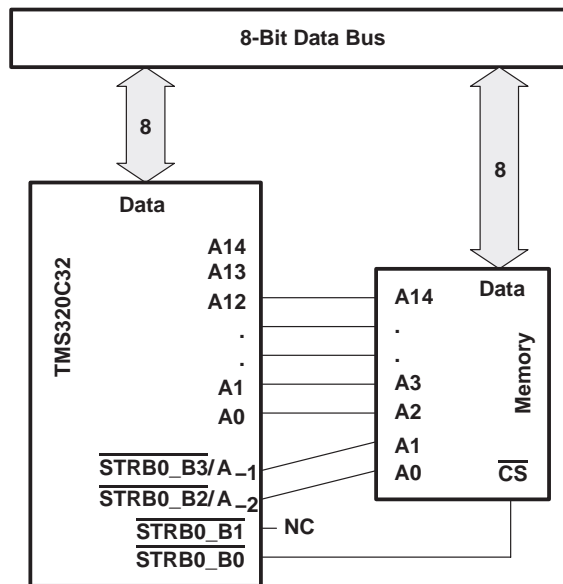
8-Bit Data Bus

8

8

Data

TMS320C32

A14
A13
A12
.
.
A1
A0

$\overline{STRB0\_B3}/A_{-1}$
$\overline{STRB0\_B2}/A_{-2}$
$\overline{STRB0\_B1}$
$\overline{STRB0\_B0}$

NC

Data

A14
.
.
A3
A2
A1
A0

Memory

$\overline{CS}$